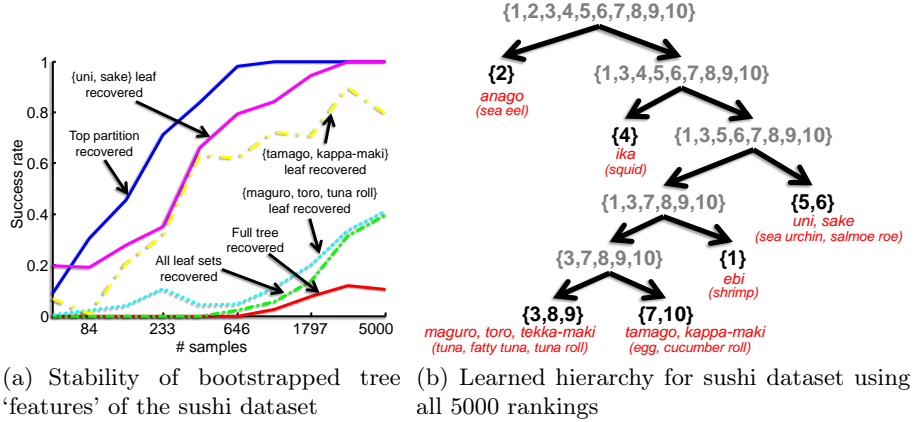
1
0.8
0.6
0.4
0.2
0
Success rate
84
233
646
1797
5000
# samples

{uni, sake} leaf recovered

Top partition recovered

{tamago, kappa-maki} leaf recovered

{maguro, toro, tuna roll} leaf recovered

Full tree recovered

All leaf sets recovered

(a) Stability of bootstrapped tree 'features' of the sushi dataset

{1,2,3,4,5,6,7,8,9,10}

{2}
anago
(sea eel)

{1,3,4,5,6,7,8,9,10}

{4}
ika
(squid)

{1,3,5,6,7,8,9,10}

{1,3,7,8,9,10}

{5,6}
uni, sake
(sea urchin, salmoe roe)

{3,7,8,9,10}

{1}
ebi
(shrimp)

{3,8,9}
maguro, toro, tekka-maki
(tuna, fatty tuna, tuna roll)

{7,10}
tamago, kappa-maki
(egg, cucumber roll)

(b) Learned hierarchy for sushi dataset using all 5000 rankings